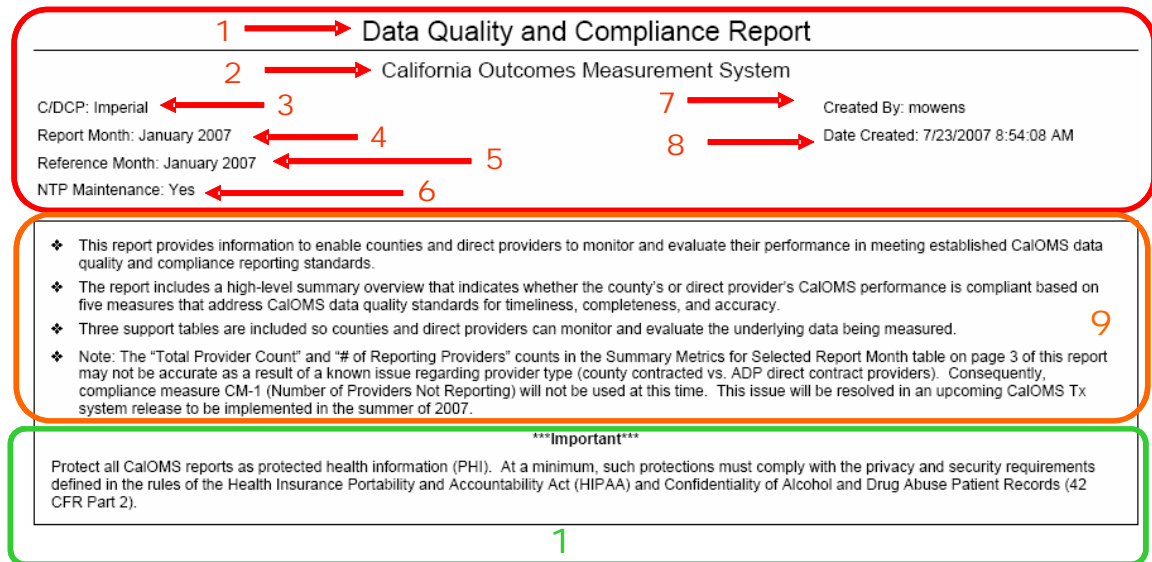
1 Data Quality and Compliance Report

2 California Outcomes Measurement System

C/DCP: Imperial 3

Report Month: January 2007 4

Reference Month: January 2007 5

NTP Maintenance: Yes 6

7 Created By: mowens

8 Date Created: 7/23/2007 8:54:08 AM

❖ This report provides information to enable counties and direct providers to monitor and evaluate their performance in meeting established CalOMS data quality and compliance reporting standards.

❖ The report includes a high-level summary overview that indicates whether the county's or direct provider's CalOMS performance is compliant based on five measures that address CalOMS data quality standards for timeliness, completeness, and accuracy.

❖ Three support tables are included so counties and direct providers can monitor and evaluate the underlying data being measured.

❖ Note: The "Total Provider Count" and "# of Reporting Providers" counts in the Summary Metrics for Selected Report Month table on page 3 of this report may not be accurate as a result of a known issue regarding provider type (county contracted vs. ADP direct contract providers). Consequently, compliance measure CM-1 (Number of Providers Not Reporting) will not be used at this time. This issue will be resolved in an upcoming CalOMS Tx system release to be implemented in the summer of 2007.

9

***Important***

Protect all CalOMS reports as protected health information (PHI). At a minimum, such protections must comply with the privacy and security requirements defined in the rules of the Health Insurance Portability and Accountability Act (HIPAA) and Confidentiality of Alcohol and Drug Abuse Patient Records (42 CFR Part 2).

1